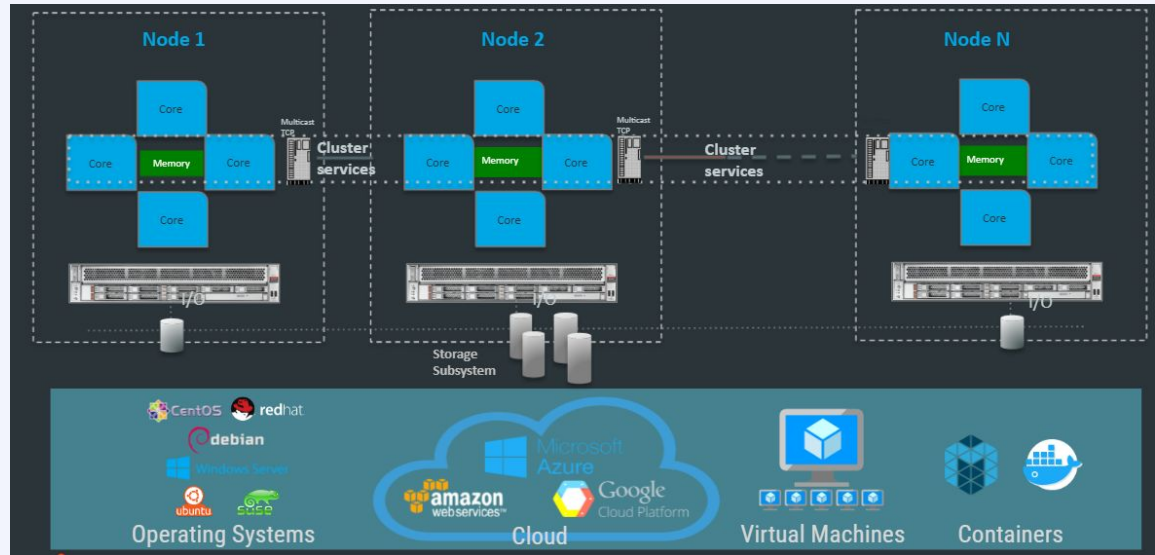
Node 1

Core

Core

Memory

Core

Core

Multicast TCP

Cluster services

I/O

Node 2

Core

Core

Memory

Core

Core

Multicast TCP

Cluster services

I/O

Storage Subsystem

Node N

Core

Core

Memory

Core

Core

I/O

CentOS redhat

debian

Windows Server

ubuntu suse

Operating Systems

Microsoft Azure

amazon web services

Google Cloud Platform

Cloud

Virtual Machines

Containers